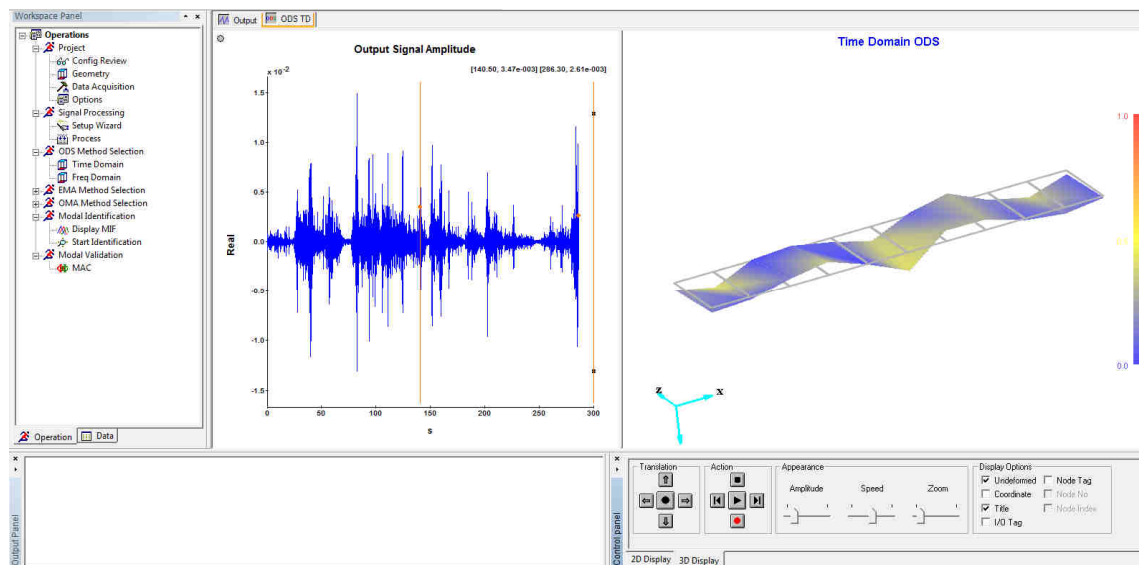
Workspace Panel

Operations
Project
Config Review
Geometry
Data Acquisition
Options
Signal Processing
Setup Wizard
Process
ODS Method Selection
Time Domain
Freq Domain
EMA Method Selection
OMA Method Selection
Modal Identification
Display MIF
Start Identification
Modal Validation
MAC

Operation | Data

Output | ODS TD

Output Signal Amplitude

$\times 10^{-2}$

[140.50, 3.47e-003] [286.30, 2.61e-003]

1.5
1.0
0.5
0.0
-0.5
-1.0
-1.5

Real

0 50 100 150 200 250 300

s

Time Domain ODS

1.0
0.5
0.0

z
x

Output Panel

Control panel

Translation

Action

Appearance

Amplitude

Speed

Zoom

Display Options
Undeformed
Coordinate
Title
I/O Tag
Node Tag
Node No
Node Index

2D Display | 3D Display